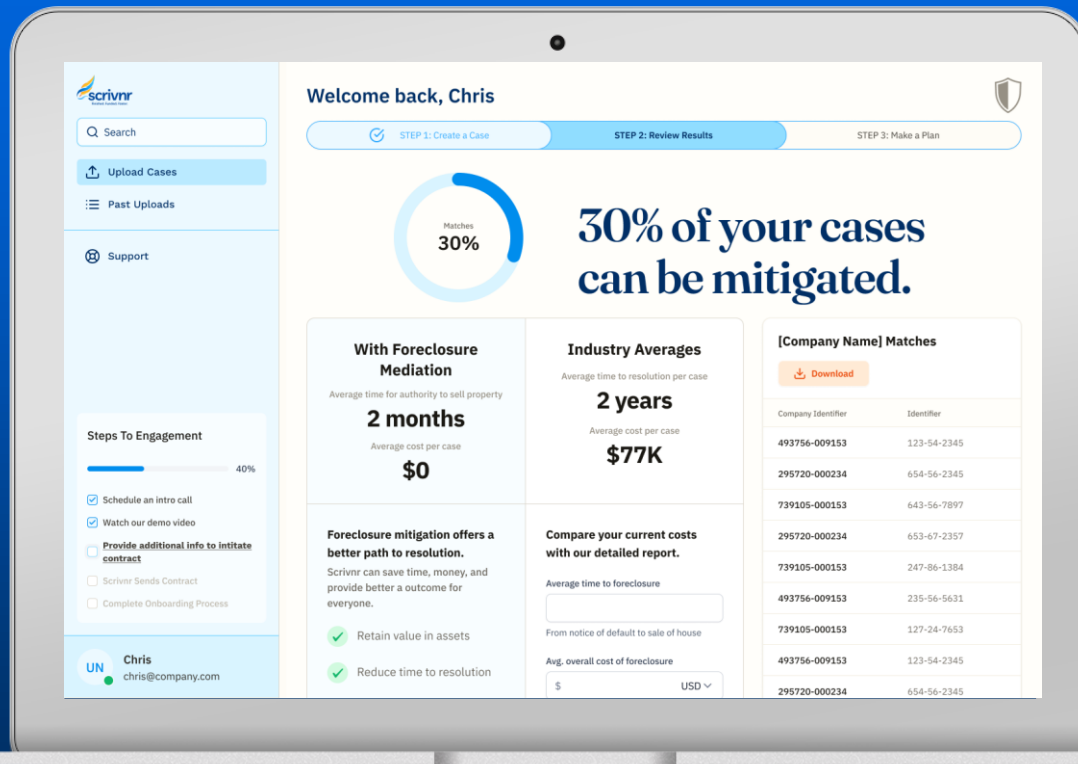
scrivnr

Search

Upload Cases

Past Uploads

Support

Steps To Engagement

40%

Schedule an intro call

Watch our demo video

Provide additional info to intitate contract

Scrivnr Sends Contract

Complete Onboarding Process

UN Chris
chris@company.com

Welcome back, Chris

STEP 1: Create a Case | STEP 2: Review Results | STEP 3: Make a Plan

Matches
30%

30% of your cases can be mitigated.

With Foreclosure Mediation
Average time for authority to sell property
2 months
Average cost per case
$0

Industry Averages
Average time to resolution per case
2 years
Average cost per case
$77K

Foreclosure mitigation offers a better path to resolution.
Scrivnr can save time, money, and provide better a outcome for everyone.

Retain value in assets

Reduce time to resolution

Compare your current costs with our detailed report.

Average time to foreclosure

From notice of default to sale of house

Avg. overall cost of foreclosure

$ USD

[Company Name] Matches

Download

| Company Identifier | Identifier |
|---|---|
| 493756-009153 | 123-54-2345 |
| 295720-000234 | 654-56-2345 |
| 739105-000153 | 643-56-7897 |
| 295720-000234 | 653-67-2357 |
| 739105-000153 | 247-86-1384 |
| 493756-009153 | 235-56-5631 |
| 739105-000153 | 127-24-7653 |
| 493756-009153 | 123-54-2345 |
| 295720-000234 | 654-56-2345 |